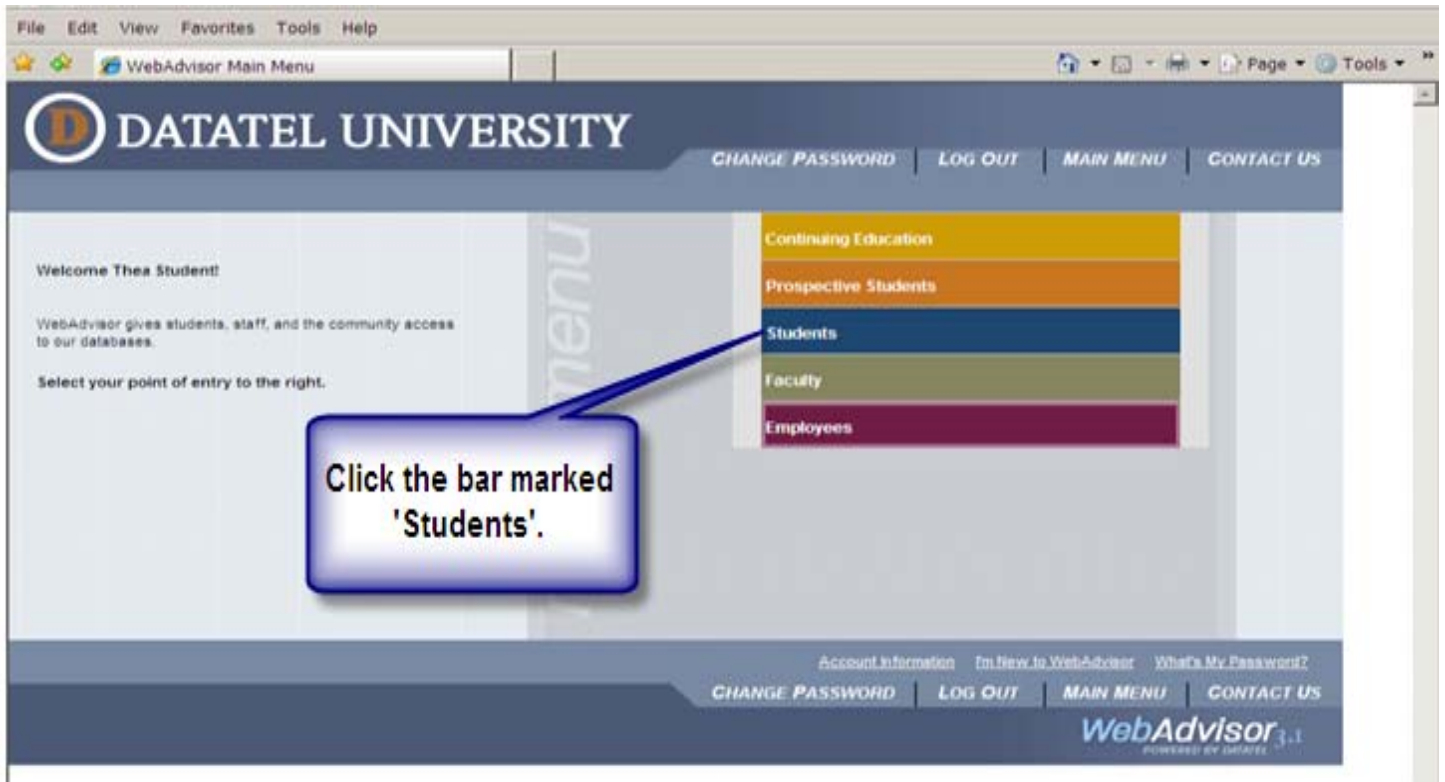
File Edit View Favorites Tools Help

WebAdvisor Main Menu

Page ▾ Tools ▾

D DATATEL UNIVERSITY

CHANGE PASSWORD | LOG OUT | MAIN MENU | CONTACT US

Welcome Thea Student!

WebAdvisor gives students, staff, and the community access to our databases.

Select your point of entry to the right.

menu

Continuing Education

Prospective Students

Students

Faculty

Employees

Click the bar marked 'Students'.

Account Information I'm New to WebAdvisor What's My Password?

CHANGE PASSWORD | LOG OUT | MAIN MENU | CONTACT US

WebAdvisor 3.1

POWERED BY DATATEL